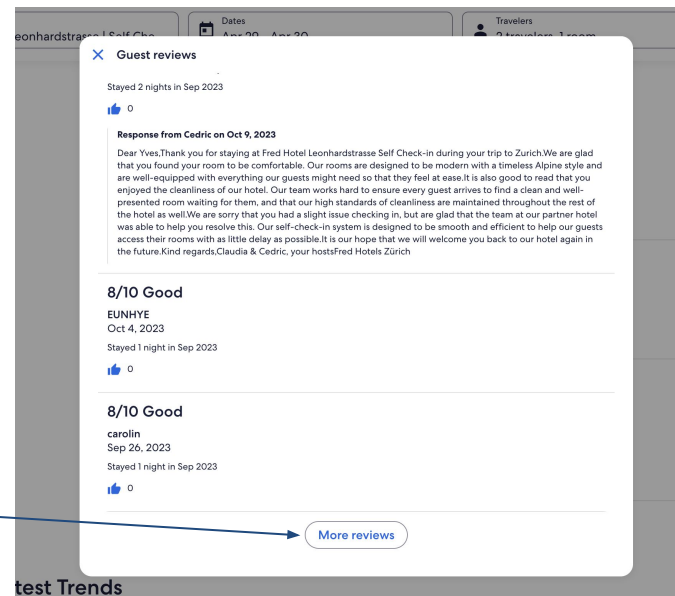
eonhardstrasse | Self Che

Dates
Apr 29 - Apr 30

Travelers
2 travelers, 1 room

Guest reviews

Stayed 2 nights in Sep 2023

0

Response from Cedric on Oct 9, 2023

Dear Yves,Thank you for staying at Fred Hotel Leonhardstrasse Self Check-in during your trip to Zurich.We are glad that you found your room to be comfortable. Our rooms are designed to be modern with a timeless Alpine style and are well-equipped with everything our guests might need so that they feel at ease.It is also good to read that you enjoyed the cleanliness of our hotel. Our team works hard to ensure every guest arrives to find a clean and well-presented room waiting for them, and that our high standards of cleanliness are maintained throughout the rest of the hotel as well.We are sorry that you had a slight issue checking in, but are glad that the team at our partner hotel was able to help you resolve this. Our self-check-in system is designed to be smooth and efficient to help our guests access their rooms with as little delay as possible.It is our hope that we will welcome you back to our hotel again in the future.Kind regards,Claudia & Cedric, your hostsFred Hotels Zürich

8/10 Good
EUNHYE
Oct 4, 2023
Stayed 1 night in Sep 2023
0

8/10 Good
carolin
Sep 26, 2023
Stayed 1 night in Sep 2023
0

More reviews

test Trends